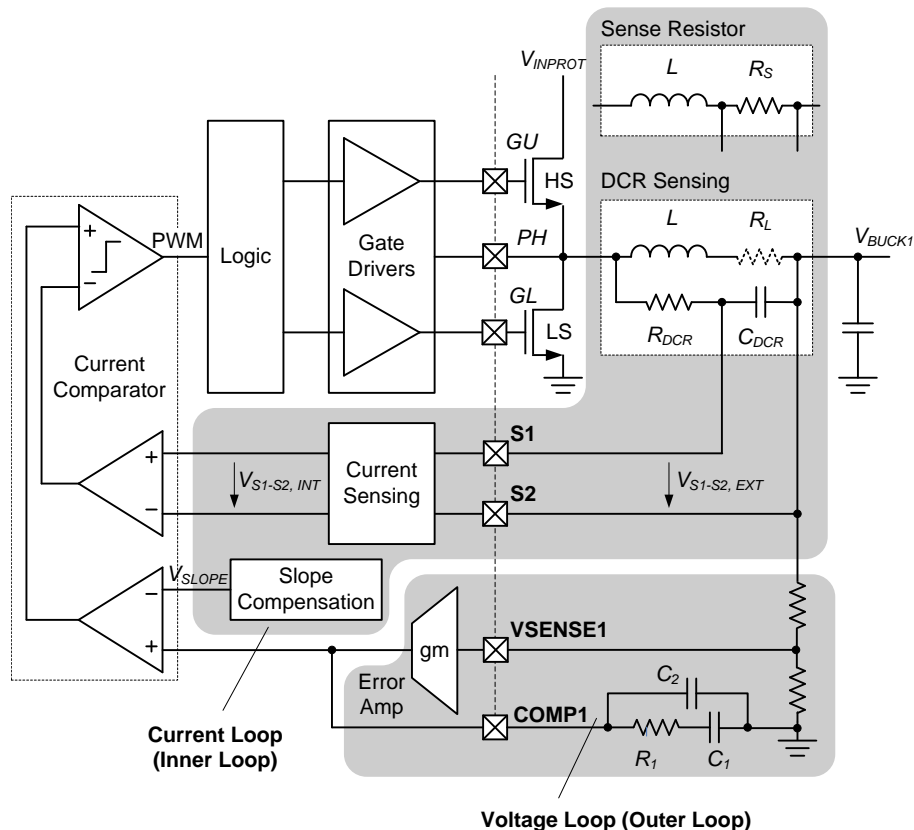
Sense Resistor
$V_{INPROT}$
$L$
$R_S$
GU
HS
DCR Sensing
$L$
$R_L$
$V_{BUCK1}$
PWM
Logic
Gate Drivers
PH
GL
LS
$R_{DCR}$
$C_{DCR}$
+
–
Current Comparator
S1
+
$V_{S1\text{-}S2,\ INT}$
Current Sensing
$V_{S1\text{-}S2,\ EXT}$
–
S2
$V_{SLOPE}$
Slope Compensation
–
+
gm
VSENSE1
Error Amp
COMP1
$C_2$
$R_1$
$C_1$
Current Loop (Inner Loop)
Voltage Loop (Outer Loop)